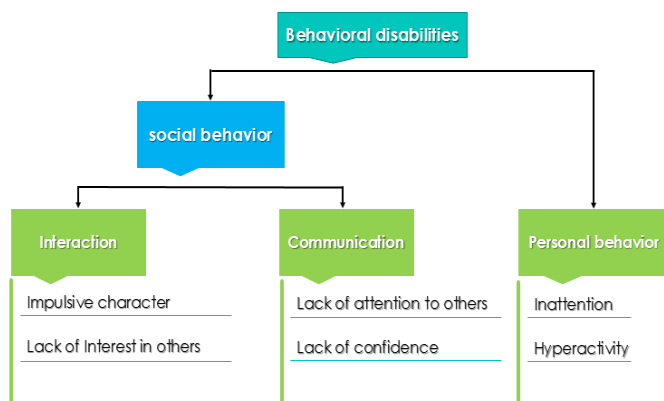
Behavioral disabilities

social behavior

Interaction

Impulsive character

Lack of Interest in others

Communication

Lack of attention to others

Lack of confidence

Personal behavior

Inattention

Hyperactivity